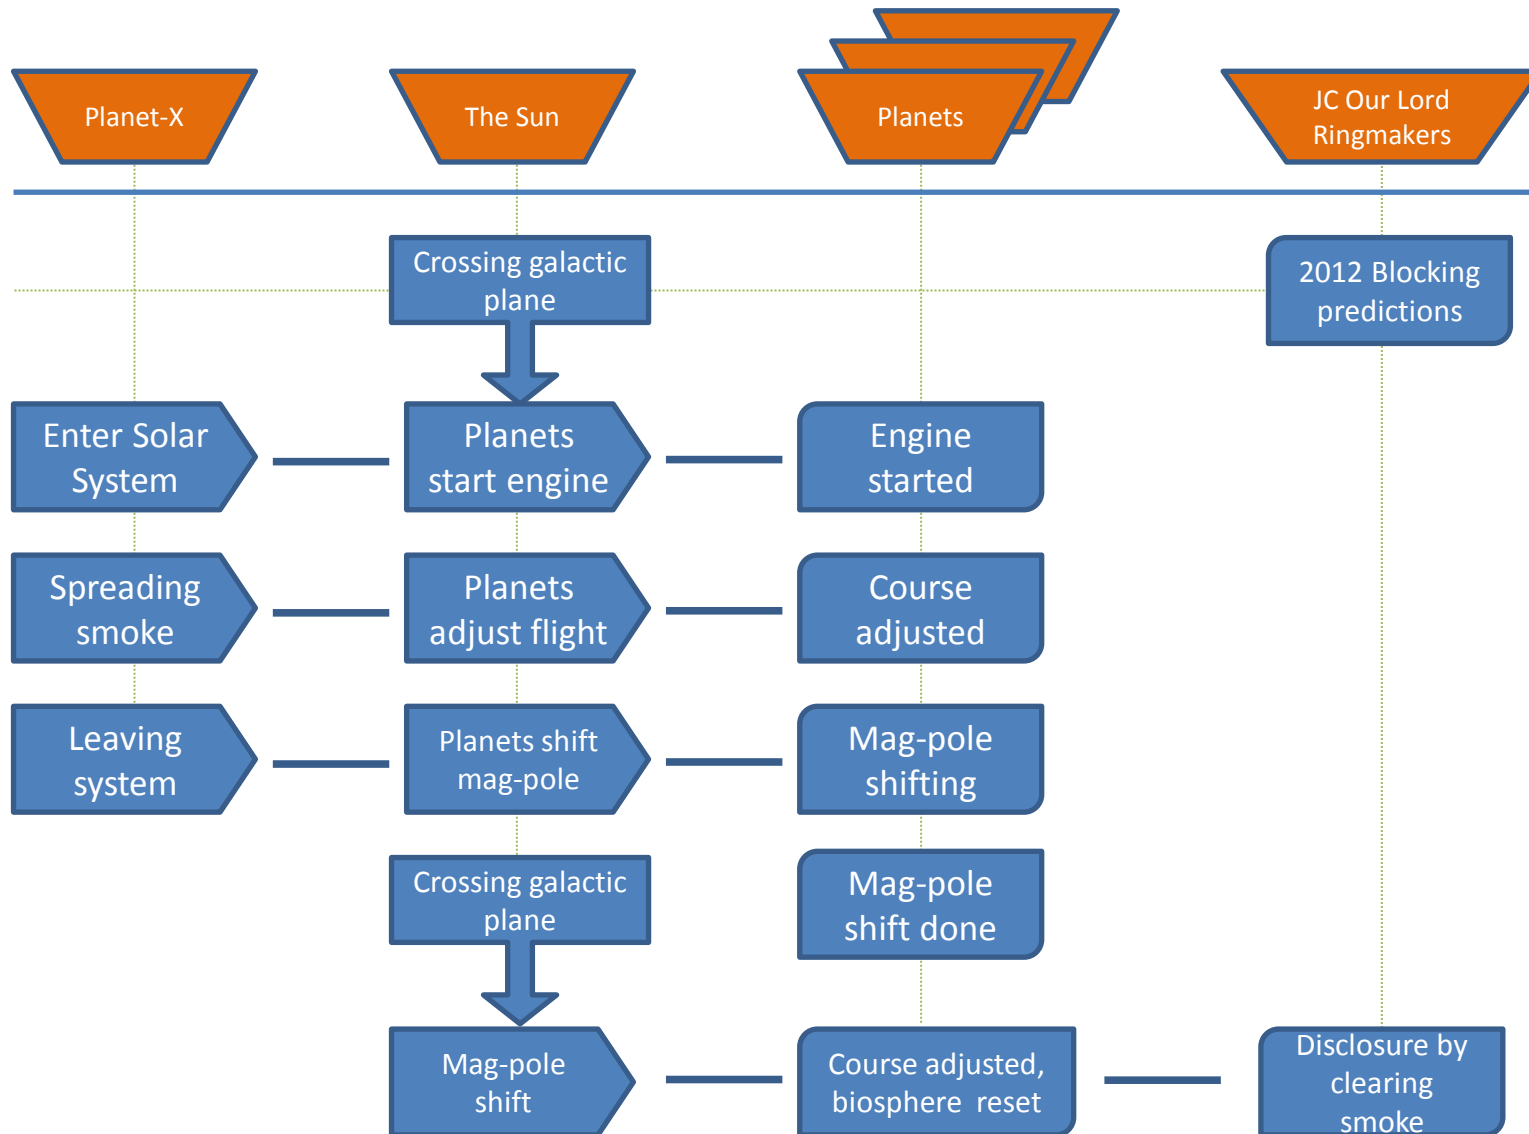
Planet-X

The Sun

Planets

JC Our Lord Ringmakers

Crossing galactic plane

2012 Blocking predictions

Enter Solar System

Planets start engine

Engine started

Spreading smoke

Planets adjust flight

Course adjusted

Leaving system

Planets shift mag-pole

Mag-pole shifting

Crossing galactic plane

Mag-pole shift done

Mag-pole shift

Course adjusted, biosphere reset

Disclosure by clearing smoke